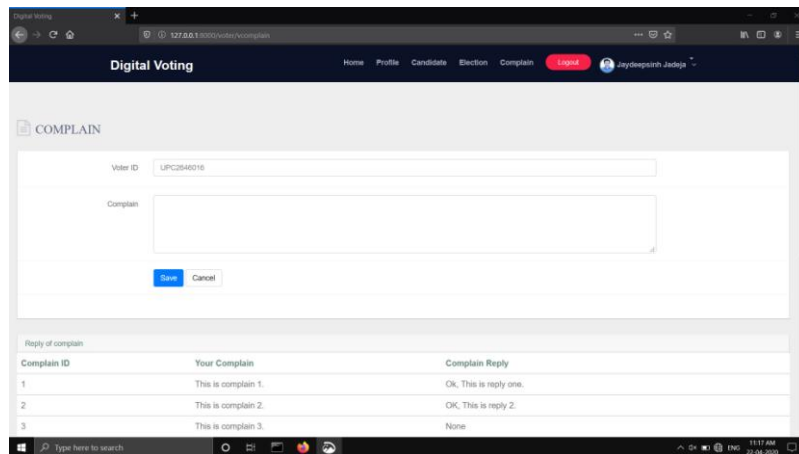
Digital Voting

127.0.0.1:8000/voter/vcomplain

Digital Voting

Home Profile Candidate Election Complain Logout Jaydeepsinh Jadeja

COMPLAIN

Voter ID UPC2646016

Complain

Save Cancel

Reply of complain

| Complain ID | Your Complain | Complain Reply |
|---|---|---|
| 1 | This is complain 1. | Ok, This is reply one. |
| 2 | This is complain 2. | OK, This is reply 2. |
| 3 | This is complain 3. | None |

Type here to search

ENG 11:17 AM 22-04-2020